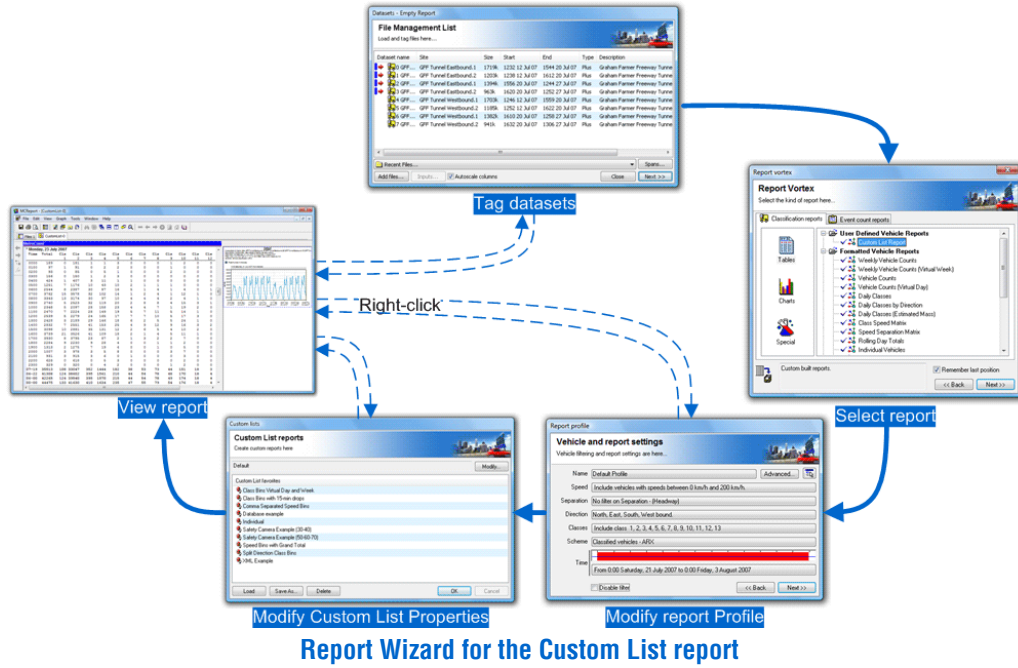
Datasets - Empty Report

File Management List

Load and tag files here ...

| Dataset name | Site | Size | Start | End | Type | Description |
|---|---|---|---|---|---|---|
| 1 GPF... | GPF Tunnel Eastbound.1 | 1719k | 1232 12 Jul 07 | 1544 20 Jul 07 | Plus | Graham Farmer Freeway Tunne |
| 2 GPF... | GPF Tunnel Eastbound.2 | 1203k | 1238 12 Jul 07 | 1612 20 Jul 07 | Plus | Graham Farmer Freeway Tunne |
| 3 GPF... | GPF Tunnel Eastbound.1 | 1394k | 1556 20 Jul 07 | 1244 27 Jul 07 | Plus | Graham Farmer Freeway Tunne |
| 4 GPF... | GPF Tunnel Eastbound.2 | 963k | 1620 20 Jul 07 | 1252 27 Jul 07 | Plus | Graham Farmer Freeway Tunne |
| 4 GPF... | GPF Tunnel Westbound.1 | 1703k | 1246 12 Jul 07 | 1559 20 Jul 07 | Plus | Graham Farmer Freeway Tunne |
| 5 GPF... | GPF Tunnel Westbound.2 | 1185k | 1252 12 Jul 07 | 1617 20 Jul 07 | Plus | Graham Farmer Freeway Tunne |
| 6 GPF... | GPF Tunnel Westbound.1 | 1382k | 1610 20 Jul 07 | 1258 27 Jul 07 | Plus | Graham Farmer Freeway Tunne |
| 7 GPF... | GPF Tunnel Westbound.2 | 941k | 1632 20 Jul 07 | 1306 27 Jul 07 | Plus | Graham Farmer Freeway Tunne |

Recent Files ... Spans...

Add files... Inputs... Autoscale columns Close Next >>

Tag datasets

Report vortex

Report Vortex

Select the kind of report here...

Classification reports Event count reports

Tables Charts Special

User Defined Vehicle Reports
Custom List Report
Formatted Vehicle Reports
Weekly Vehicle Counts
Weekly Vehicle Counts (Virtual Week)
Vehicle Counts
Vehicle Counts (Virtual Day)
Daily Classes
Daily Classes by Direction
Daily Classes (Estimated Mass)
Class Speed Matrix
Speed Separation Matrix
Rolling Day Totals
Individual Vehicles

Custom built reports.

Remember last position

<< Back Next >>

Select report

Right-click

View report

Custom lists

Custom List reports

Create custom reports here

Default Modify...

Custom List favorites
Class Bins Virtual Day and Week
Class Bins with 15 min drops
Comma Separated Speed Bins
Database example
Individual
Safety Camera Example (30-40)
Safety Camera Example (50-60-70)
Speed Bins with Grand Total
Split Direction Class Bins
XML Example

Load Save As... Delete OK Cancel

Modify Custom List Properties

Report profile

Vehicle and report settings

Vehicle filtering and report settings are here...

Name Default Profile Advanced...
Speed Include vehicles with speeds between 0 km/h and 200 km/h.
Separation No filter on Separation - (Headway)
Direction North, East, South, West bound.
Classes Include class 1, 2, 3, 4, 5, 6, 7, 8, 9, 10, 11, 12, 13
Scheme Classified vehicles - ARX.
Time From 0:00 Saturday, 21 July 2007 to 0:00 Friday, 3 August 2007

Disable filter << Back Next >>

Modify report Profile

Report Wizard for the Custom List report